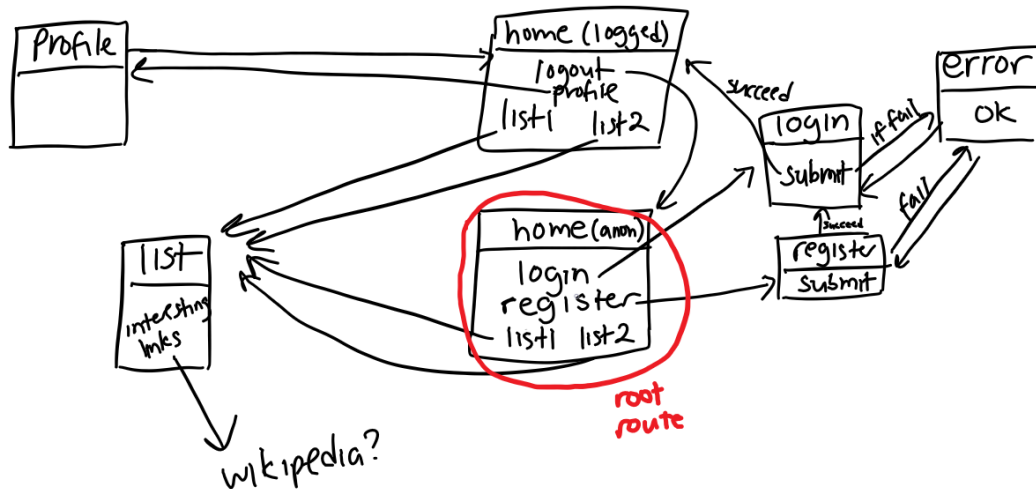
Profile

home (logged)
logout
profile
list1 list2

succeed

error
OK

login
submit

if fail

fail

succeed

register
submit

home(anon)
login
register
list1 list2

root route

list
interesting links

wikipedia?